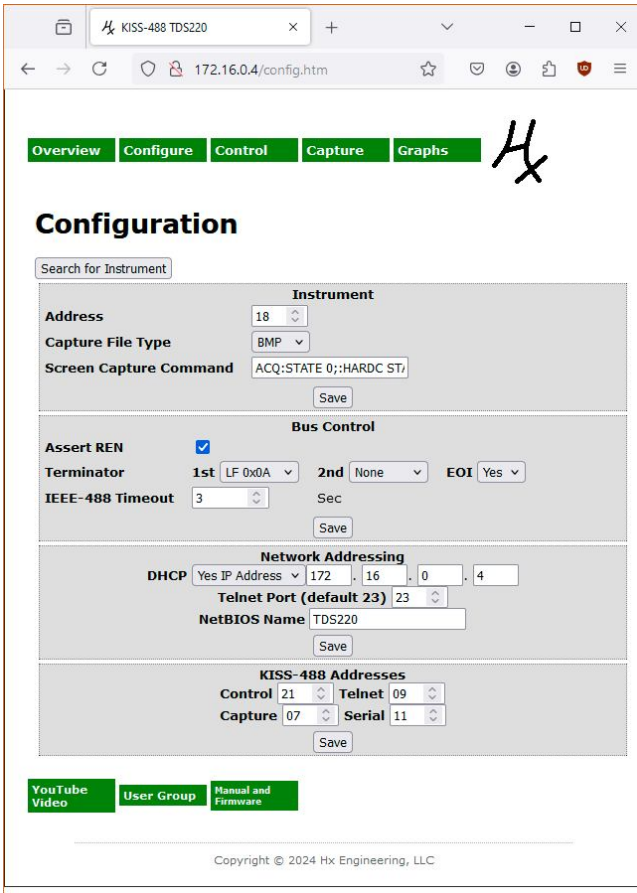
KISS-488 TDS220

172.16.0.4/config.htm

Overview | Configure | Control | Capture | Graphs

Hx

Configuration

Search for Instrument

Instrument

Address 18

Capture File Type BMP

Screen Capture Command ACQ:STATE 0;:HARDC ST/

Save

Bus Control

Assert REN

Terminator 1st LF 0x0A 2nd None EOI Yes

IEEE-488 Timeout 3 Sec

Save

Network Addressing

DHCP Yes IP Address 172 . 16 . 0 . 4

Telnet Port (default 23) 23

NetBIOS Name TDS220

Save

KISS-488 Addresses

Control 21 Telnet 09

Capture 07 Serial 11

Save

YouTube Video | User Group | Manual and Firmware

Copyright © 2024 Hx Engineering, LLC